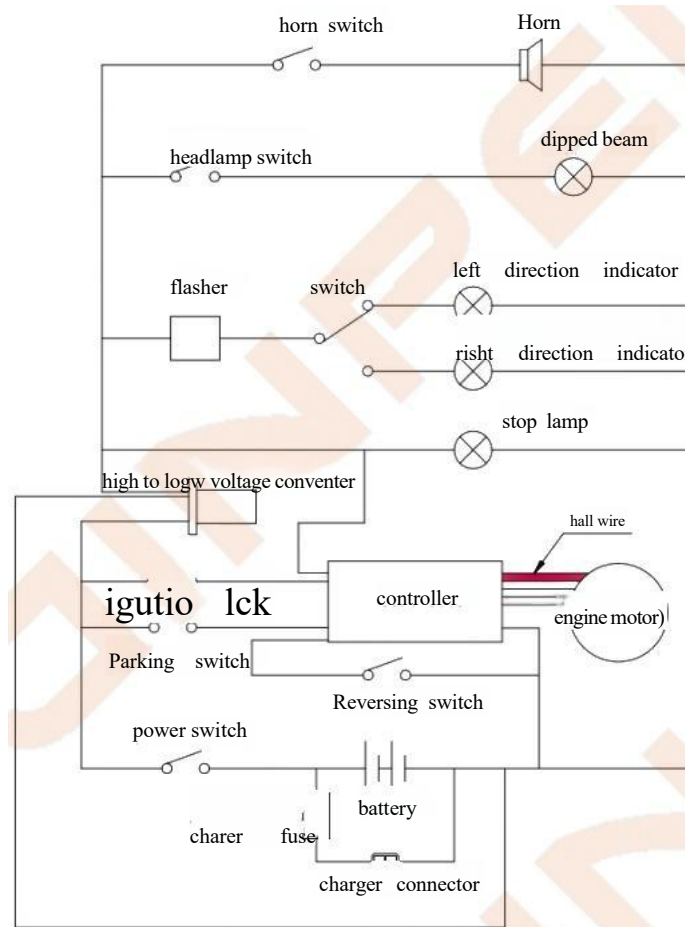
horn switch

Horn

headlamp switch

dipped beam

flasher

switch

left direction indicator

risht direction indicato

stop lamp

high to logw voltage conventer

hall wire

igutio lck

controller

engine motor)

Parking switch

Reversing switch

power switch

battery

charer

fuse

charger connector